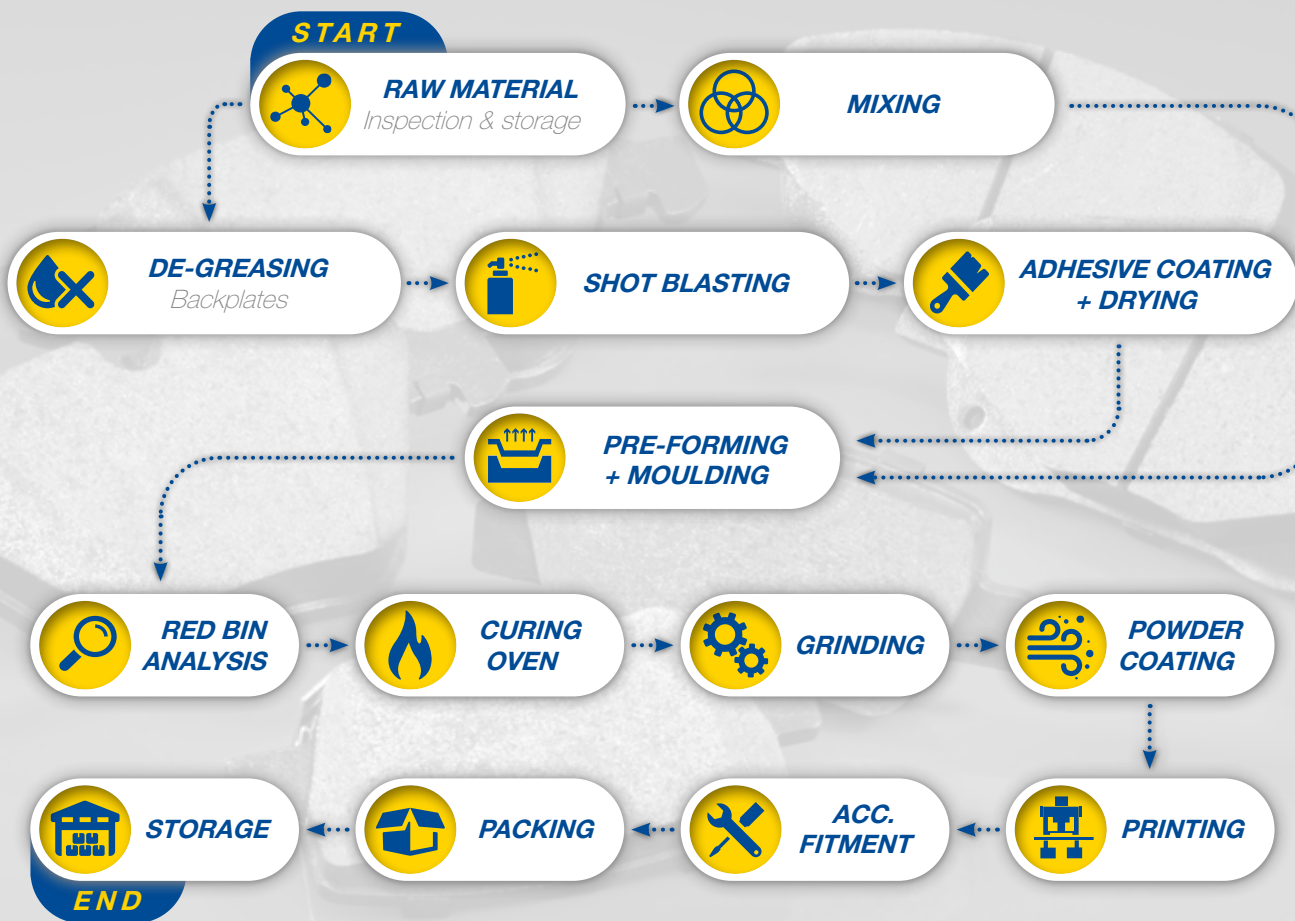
START

RAW MATERIAL
Inspection & storage

MIXING

DE-GREASING
Backplates

SHOT BLASTING

ADHESIVE COATING + DRYING

PRE-FORMING + MOULDING

RED BIN ANALYSIS

CURING OVEN

GRINDING

POWDER COATING

STORAGE

PACKING

ACC. FITMENT

PRINTING

END